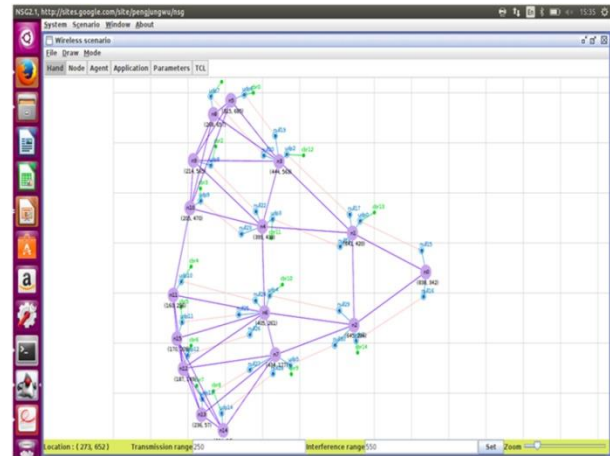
NSG2.1, http://sites.google.com/site/pengjungwu/nsg

System Scenario Window About

Wireless scenario

File Draw Mode

Hand Node Agent Application Parameters TCL

Location : ( 273, 652 )

Transmission range 250

Interference range 550

Set

Zoom

15:35